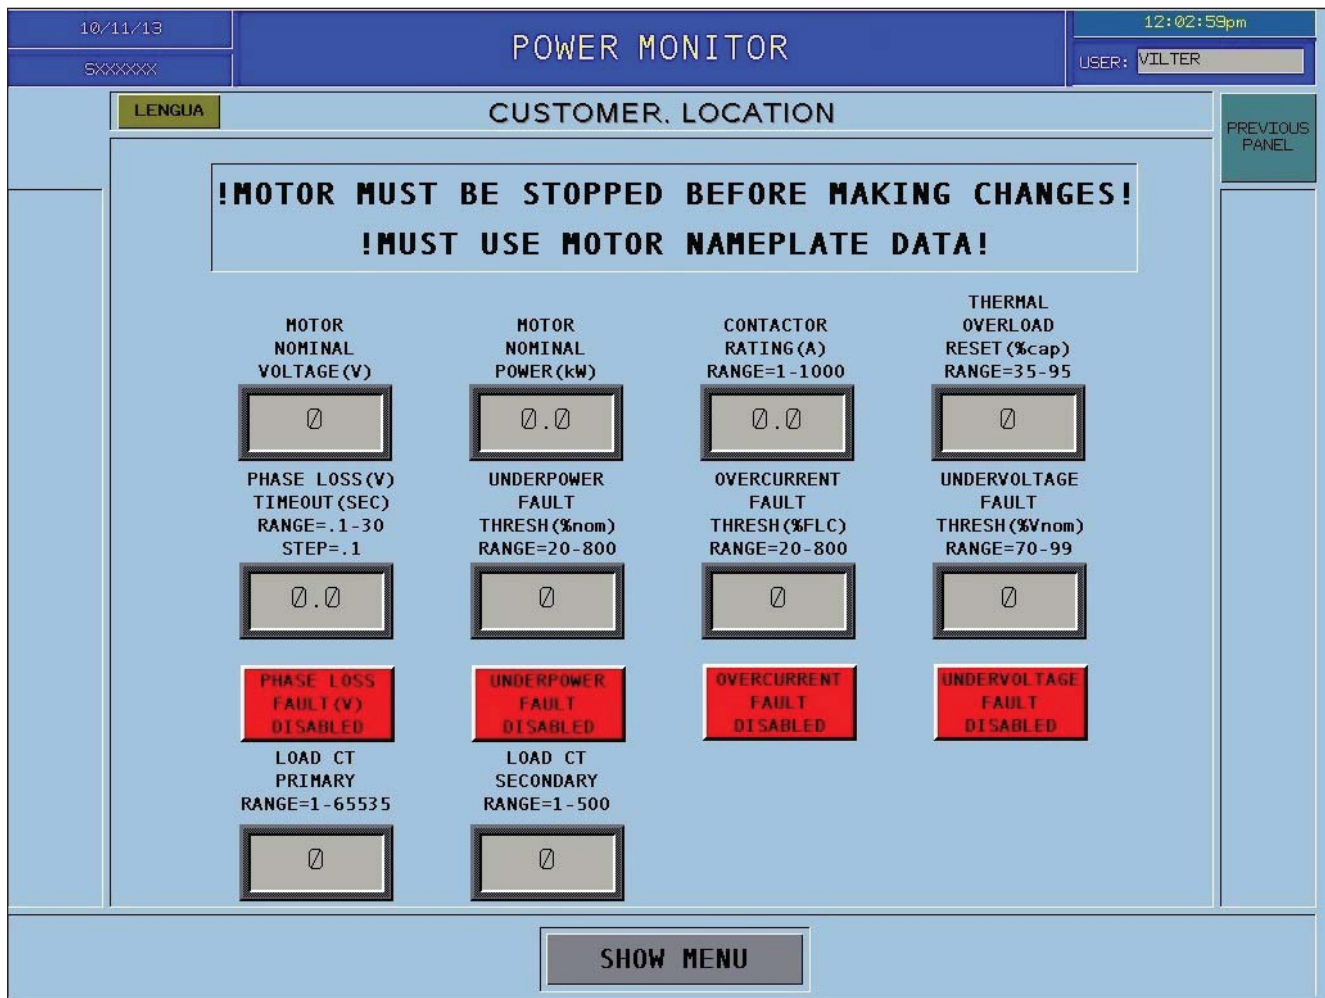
10/11/13

SXXXXXX

POWER MONITOR

12:02:59pm

USER: VILTER

LENGUA

CUSTOMER, LOCATION

PREVIOUS PANEL

!MOTOR MUST BE STOPPED BEFORE MAKING CHANGES!
!MUST USE MOTOR NAMEPLATE DATA!

MOTOR NOMINAL VOLTAGE(V)

0

MOTOR NOMINAL POWER(kW)

0.0

CONTACTOR RATING(A) RANGE=1-1000

0.0

THERMAL OVERLOAD RESET(%cap) RANGE=35-95

0

PHASE LOSS(V) TIMEOUT(SEC) RANGE=.1-30 STEP=.1

0.0

UNDERPOWER FAULT THRESH(%nom) RANGE=20-800

0

OVERCURRENT FAULT THRESH(%FLC) RANGE=20-800

0

UNDERVOLTAGE FAULT THRESH(%Vnom) RANGE=70-99

0

PHASE LOSS FAULT(V) DISABLED

UNDERPOWER FAULT DISABLED

OVERCURRENT FAULT DISABLED

UNDERVOLTAGE FAULT DISABLED

LOAD CT PRIMARY RANGE=1-65535

0

LOAD CT SECONDARY RANGE=1-500

0

SHOW MENU